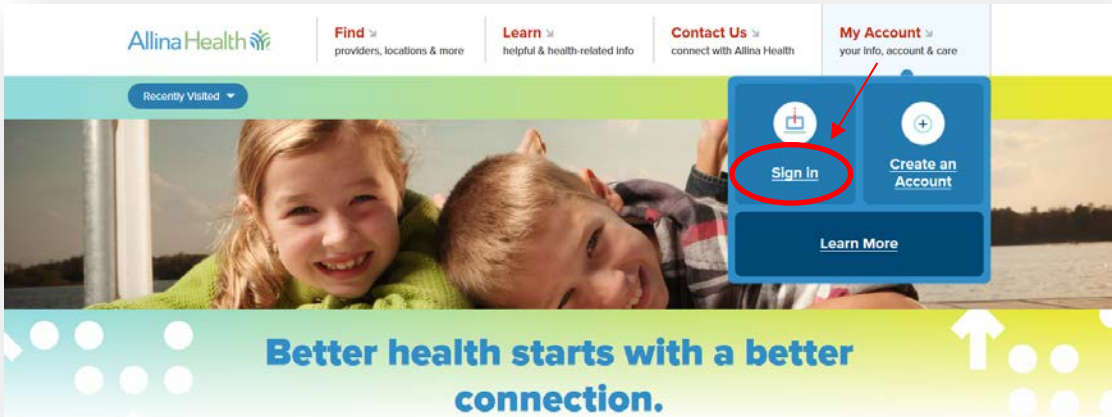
AllinaHealth

Find
providers, locations & more

Learn
helpful & health-related info

Contact Us
connect with Allina Health

My Account
your info, account & care

Recently Visited

Sign in

Create an Account

Learn More

Better health starts with a better connection.